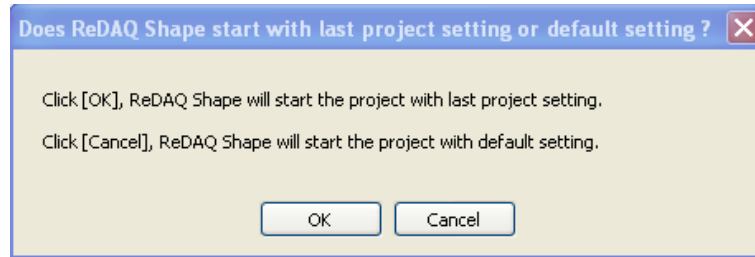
Does ReDAQ Shape start with last project setting or default setting ?

Click [OK], ReDAQ Shape will start the project with last project setting.

Click [Cancel], ReDAQ Shape will start the project with default setting.

OK Cancel